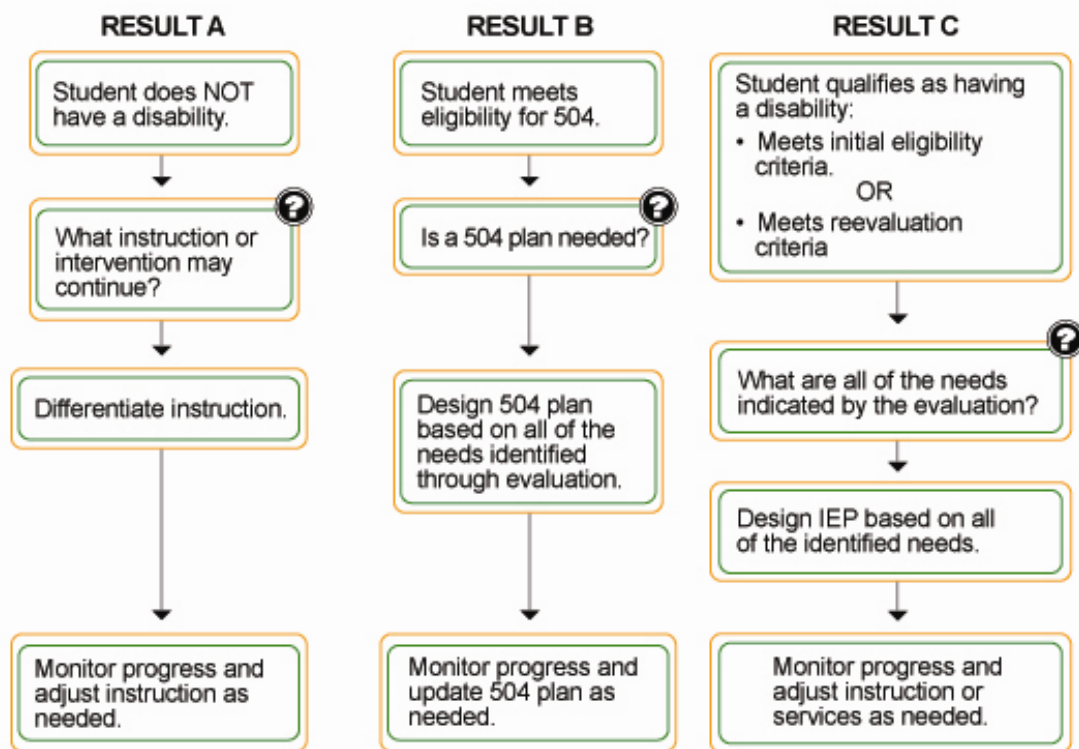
RESULT A

Student does NOT have a disability.

?

What instruction or intervention may continue?

Differentiate instruction.

Monitor progress and adjust instruction as needed.

RESULT B

Student meets eligibility for 504.

?

Is a 504 plan needed?

Design 504 plan based on all of the needs identified through evaluation.

Monitor progress and update 504 plan as needed.

RESULT C

Student qualifies as having a disability:
• Meets initial eligibility criteria.
OR
• Meets reevaluation criteria

?

What are all of the needs indicated by the evaluation?

Design IEP based on all of the identified needs.

Monitor progress and adjust instruction or services as needed.